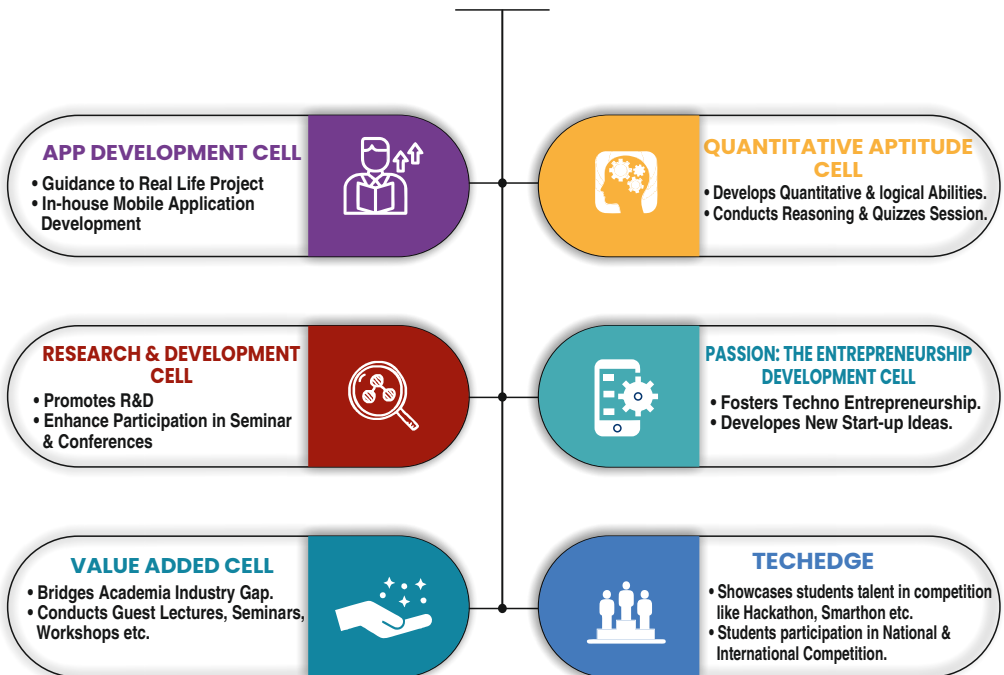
APP DEVELOPMENT CELL
• Guidance to Real Life Project
• In-house Mobile Application Development

QUANTITATIVE APTITUDE CELL
• Develops Quantitative & logical Abilities.
• Conducts Reasoning & Quizzes Session.

RESEARCH & DEVELOPMENT CELL
• Promotes R&D
• Enhance Participation in Seminar & Conferences

PASSION: THE ENTREPRENEURSHIP DEVELOPMENT CELL
• Fosters Techno Entrepreneurship.
• Developes New Start-up Ideas.

VALUE ADDED CELL
• Bridges Academia Industry Gap.
• Conducts Guest Lectures, Seminars, Workshops etc.

TECHEDGE
• Showcases students talent in competition like Hackathon, Smarthon etc.
• Students participation in National & International Competition.